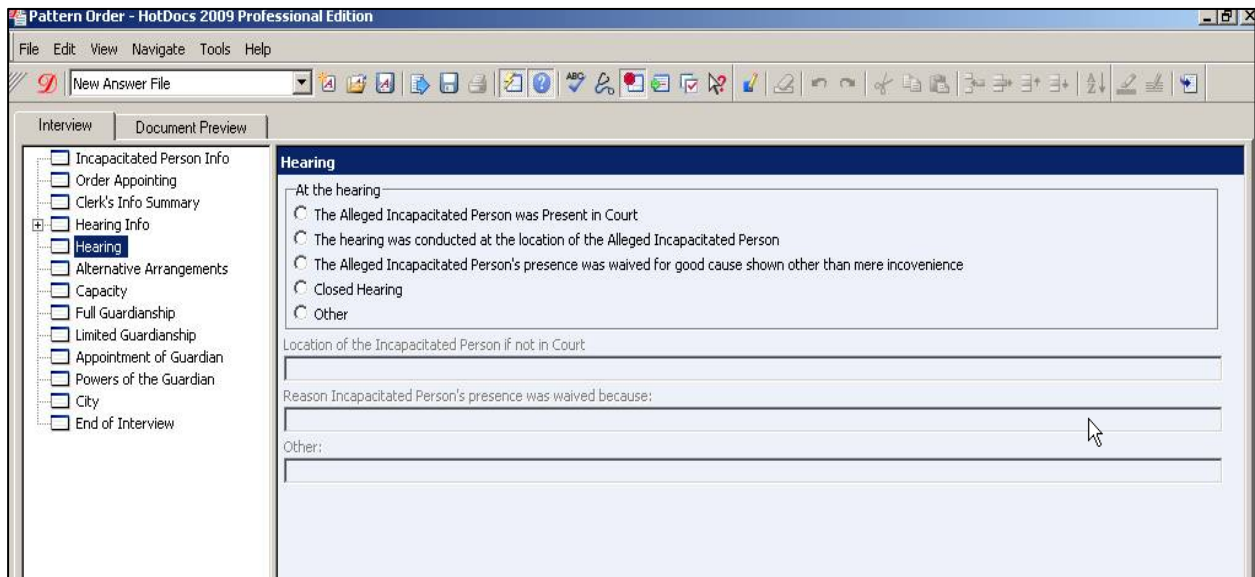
Pattern Order - HotDocs 2009 Professional Edition

File Edit View Navigate Tools Help

New Answer File

Interview | Document Preview

Incapacitated Person Info
Order Appointing
Clerk's Info Summary
Hearing Info
Hearing
Alternative Arrangements
Capacity
Full Guardianship
Limited Guardianship
Appointment of Guardian
Powers of the Guardian
City
End of Interview

Hearing

At the hearing
The Alleged Incapacitated Person was Present in Court
The hearing was conducted at the location of the Alleged Incapacitated Person
The Alleged Incapacitated Person's presence was waived for good cause shown other than mere incovenience
Closed Hearing
Other

Location of the Incapacitated Person if not in Court

Reason Incapacitated Person's presence was waived because:

Other: